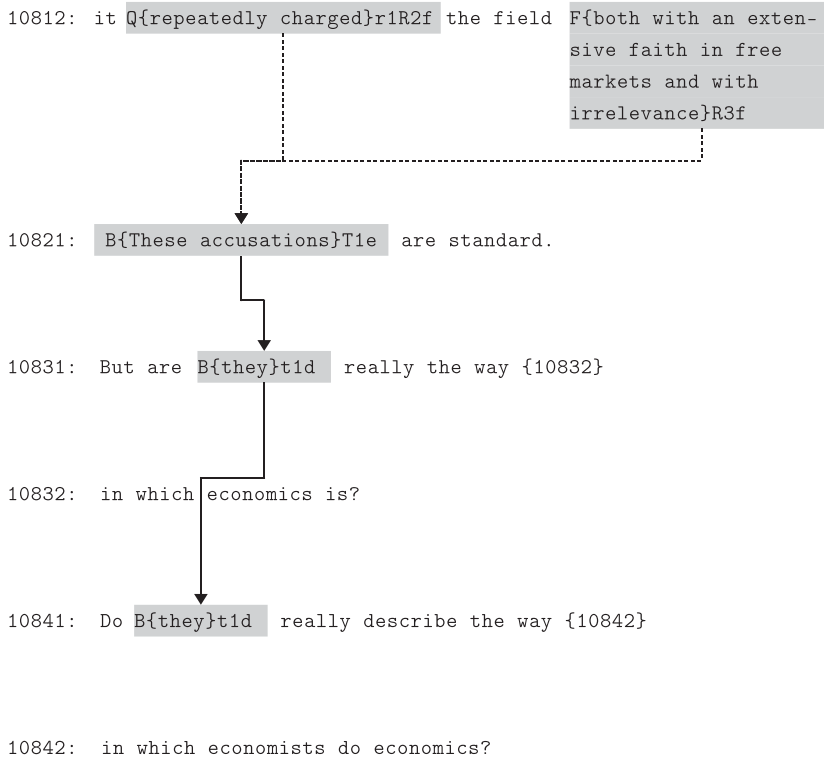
10812: it Q{repeatedly charged}r1R2f the field F{both with an extensive faith in free markets and with irrelevance}R3f

10821: B{These accusations}T1e are standard.

10831: But are B{they}t1d really the way {10832}

10832: in which economics is?

10841: Do B{they}t1d really describe the way {10842}

10842: in which economists do economics?